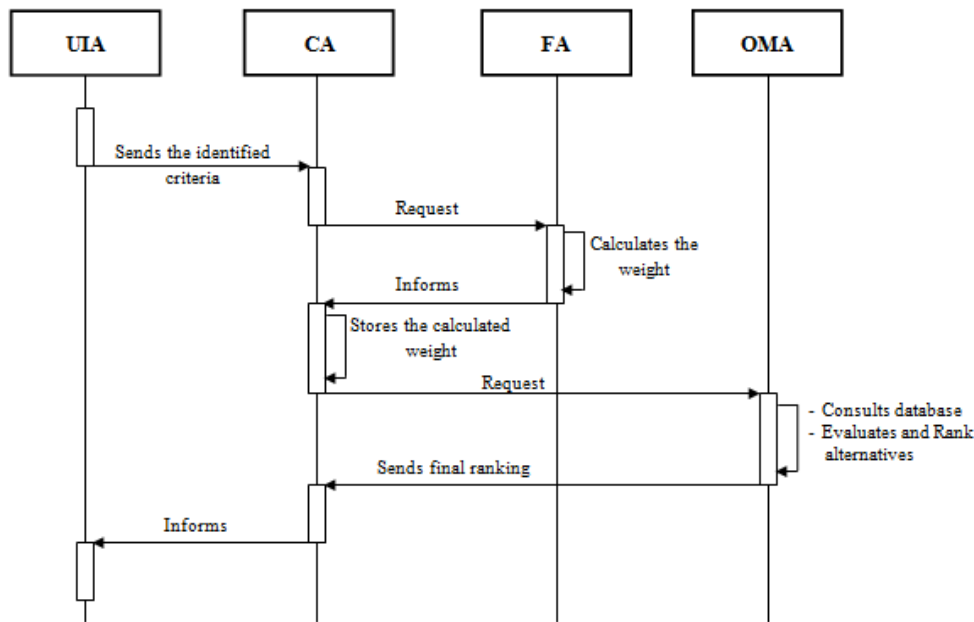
UIA

CA

FA

OMA

Sends the identified criteria

Request

Calculates the weight

Informs

Stores the calculated weight

Request

- Consults database
- Evaluates and Rank alternatives

Sends final ranking

Informs